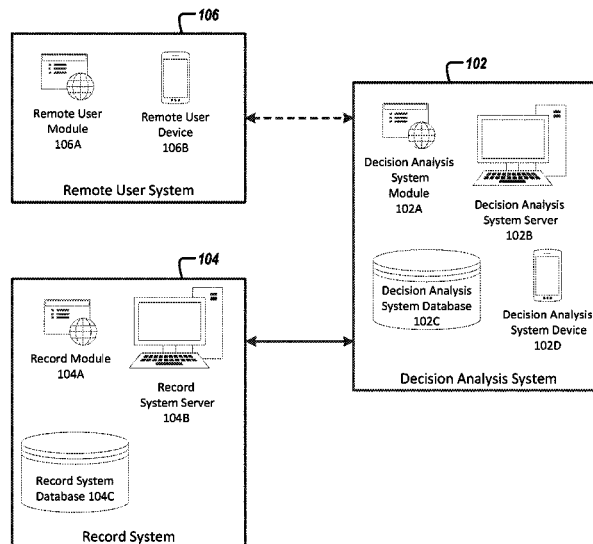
106

Remote User Module 106A

Remote User Device 106B

Remote User System

102

Decision Analysis System Module 102A

Decision Analysis System Server 102B

Decision Analysis System Database 102C

Decision Analysis System Device 102D

Decision Analysis System

104

Record Module 104A

Record System Server 104B

Record System Database 104C

Record System